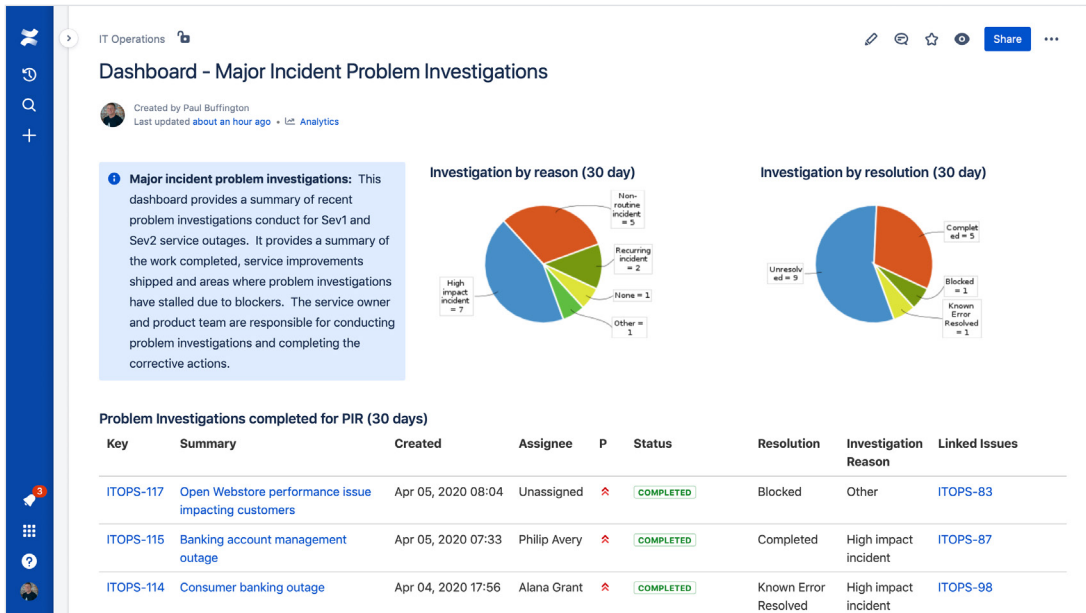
3

IT Operations

Share

Dashboard - Major Incident Problem Investigations

Created by Paul Buffington
Last updated about an hour ago • Analytics

Major incident problem investigations: This dashboard provides a summary of recent problem investigations conduct for Sev1 and Sev2 service outages. It provides a summary of the work completed, service improvements shipped and areas where problem investigations have stalled due to blockers. The service owner and product team are responsible for conducting problem investigations and completing the corrective actions.

Investigation by reason (30 day)

Non-routine incident = 5

Recurring incident = 2

None = 1

Other = 1

High impact incident = 7

Investigation by resolution (30 day)

Completed = 5

Blocked = 1

Known Error Resolved = 1

Unresolved = 9

Problem Investigations completed for PIR (30 days)

| Key | Summary | Created | Assignee | P | Status | Resolution | Investigation Reason | Linked Issues |
|---|---|---|---|---|---|---|---|---|
| ITOPS-117 | Open Webstore performance issue impacting customers | Apr 05, 2020 08:04 | Unassigned | | COMPLETED | Blocked | Other | ITOPS-83 |
| ITOPS-115 | Banking account management outage | Apr 05, 2020 07:33 | Philip Avery | | COMPLETED | Completed | High impact incident | ITOPS-87 |
| ITOPS-114 | Consumer banking outage | Apr 04, 2020 17:56 | Alana Grant | | COMPLETED | Known Error Resolved | High impact incident | ITOPS-98 |